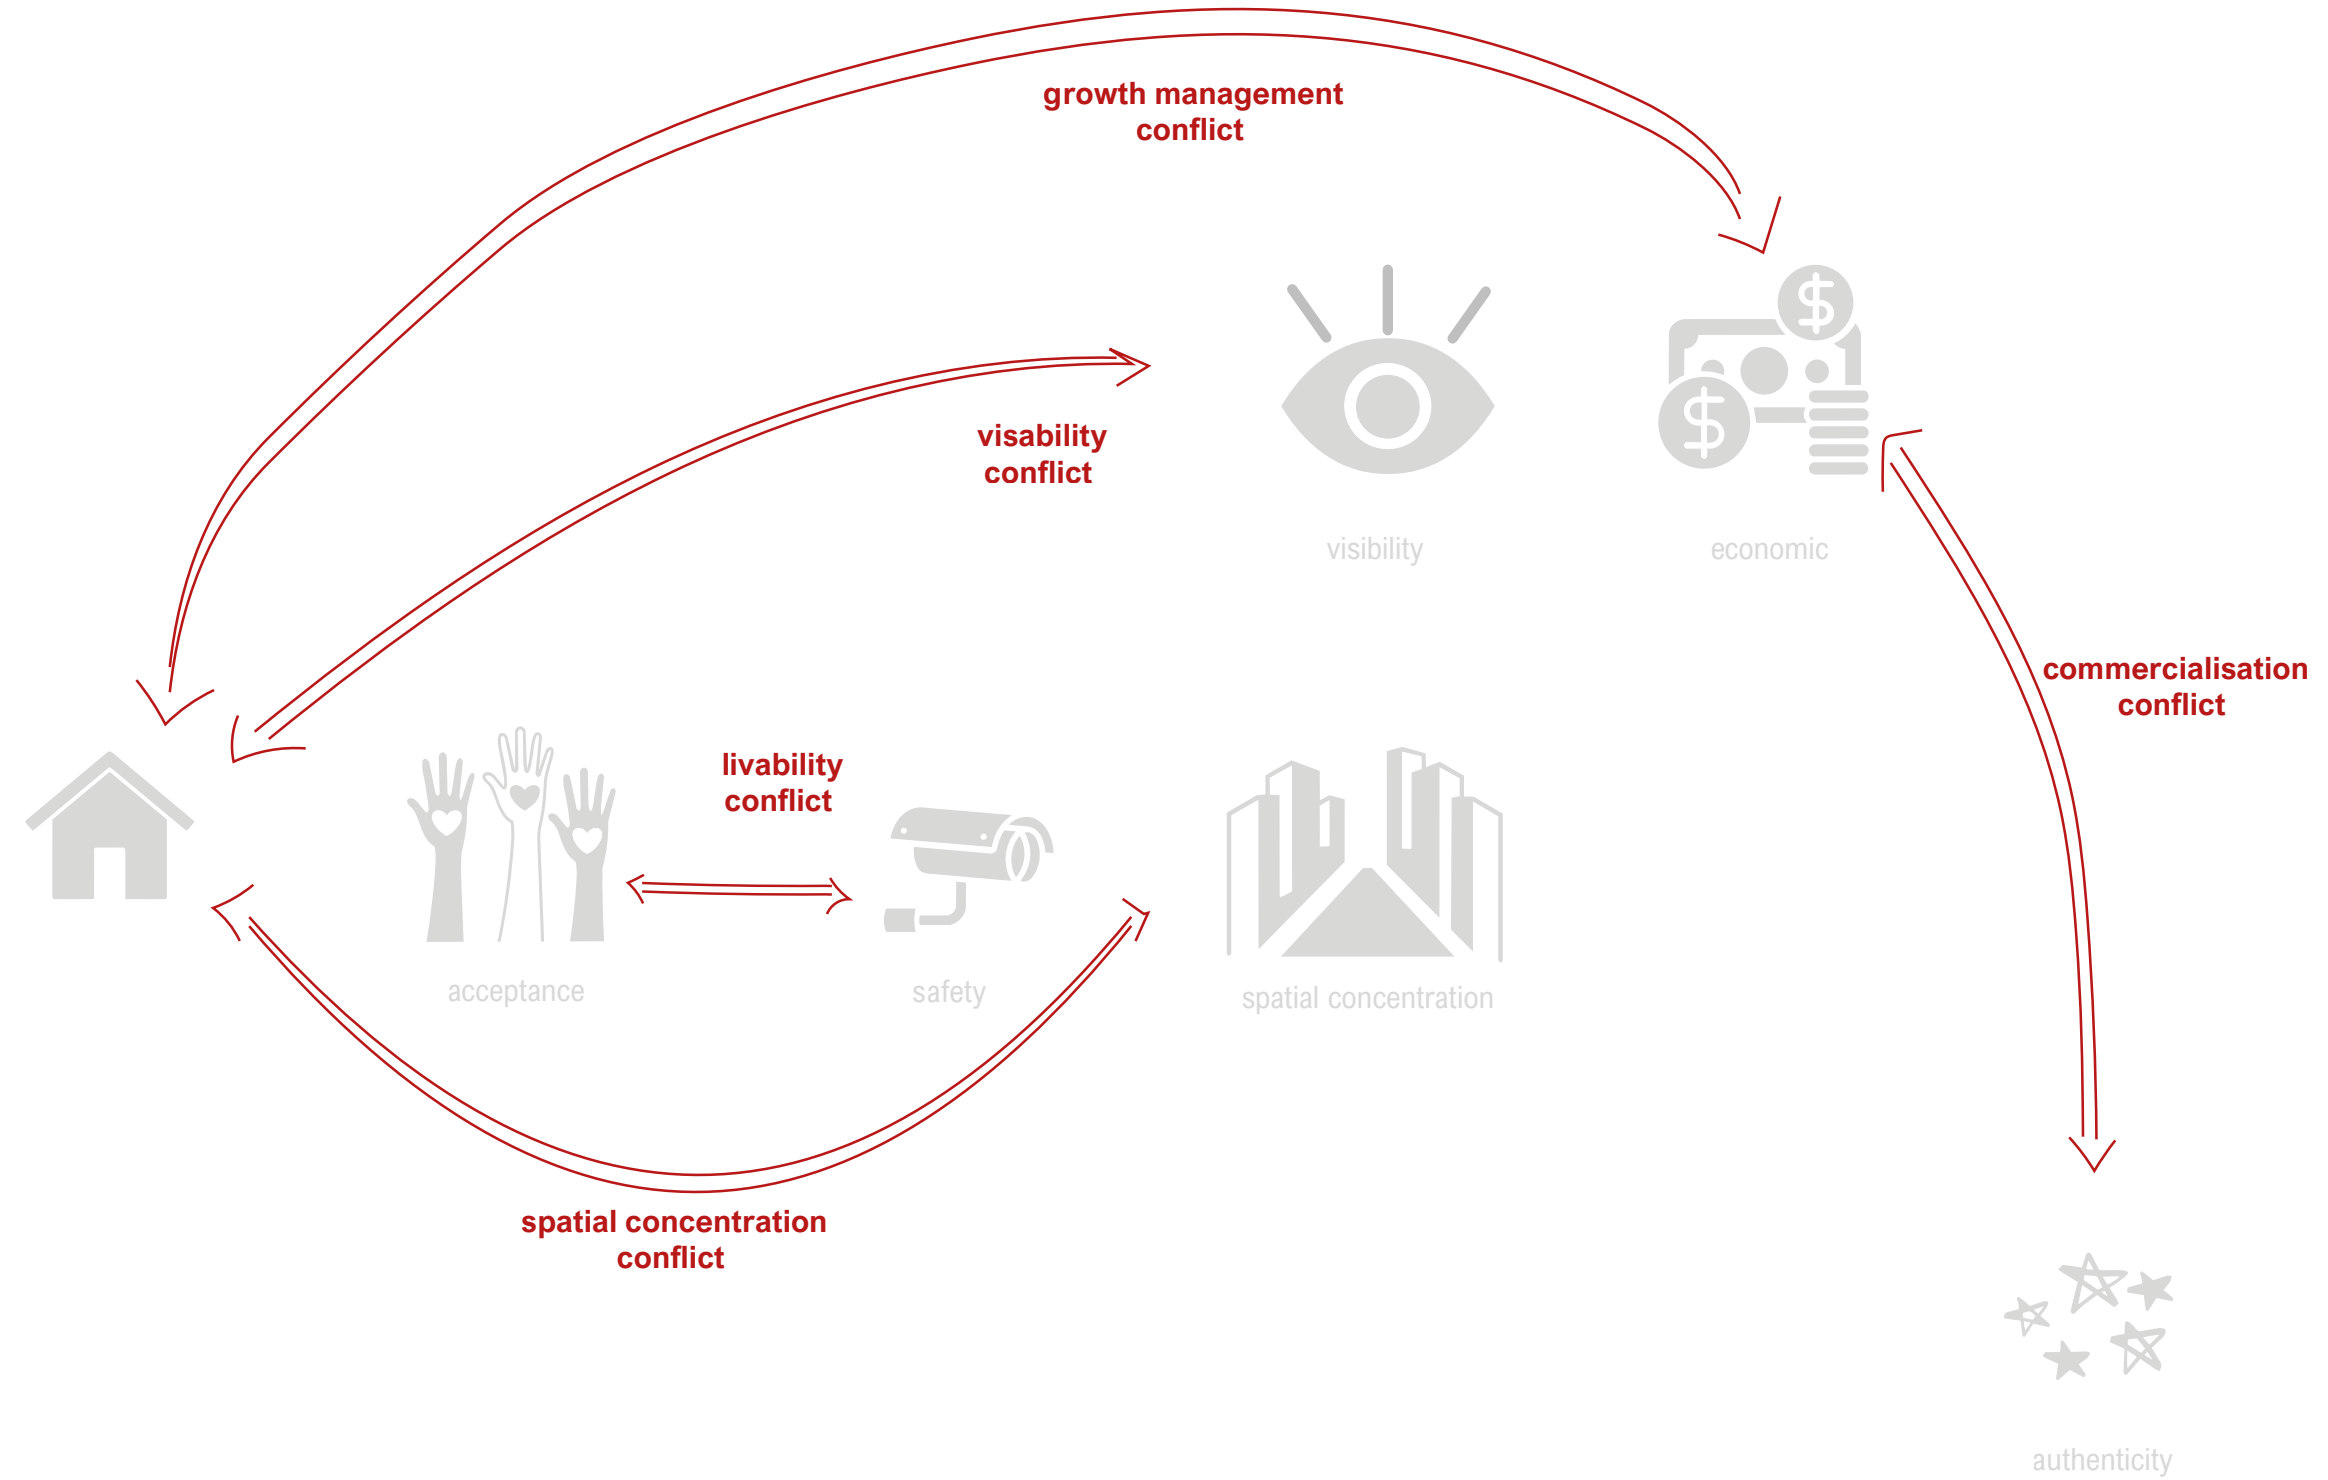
growth management conflict

visability conflict

visibility

economic

commercialisation conflict

livability conflict

acceptance

safety

spatial concentration

spatial concentration conflict

authenticity